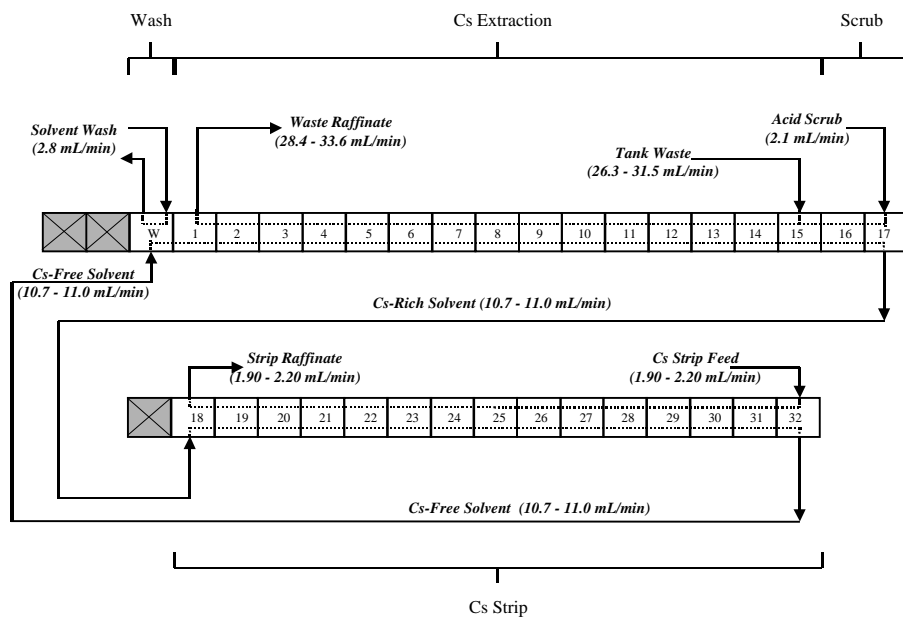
Wash

Cs Extraction

Scrub

Solvent Wash
(2.8 mL/min)

Waste Raffinate
(28.4 - 33.6 mL/min)

Acid Scrub
(2.1 mL/min)

Tank Waste
(26.3 - 31.5 mL/min)

W 1 2 3 4 5 6 7 8 9 10 11 12 13 14 15 16 17

Cs-Free Solvent
(10.7 - 11.0 mL/min)

Cs-Rich Solvent (10.7 - 11.0 mL/min)

Strip Raffinate
(1.90 - 2.20 mL/min)

Cs Strip Feed
(1.90 - 2.20 mL/min)

18 19 20 21 22 23 24 25 26 27 28 29 30 31 32

Cs-Free Solvent (10.7 - 11.0 mL/min)

Cs Strip